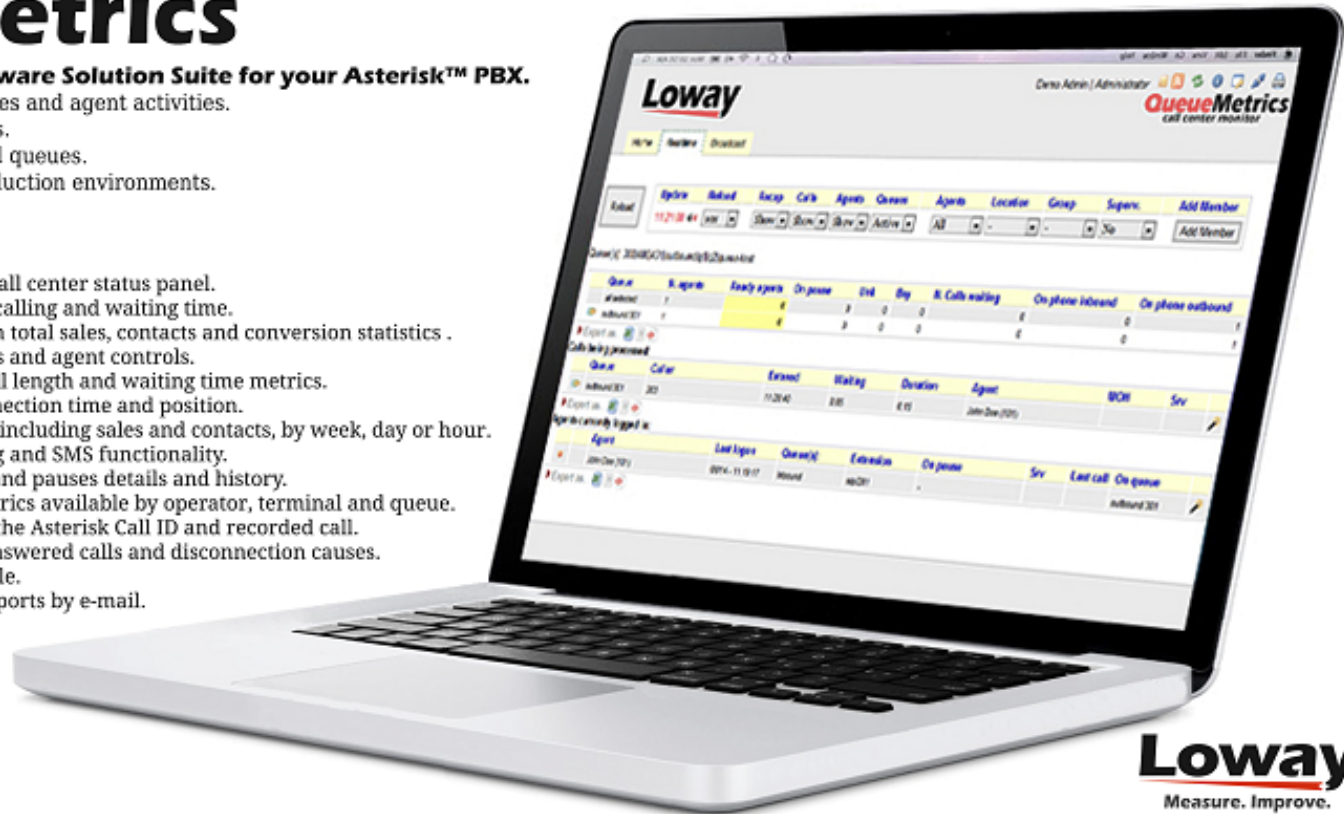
etrics

ware Solution Suite for your Asterisk™ PBX.
es and agent activities.
s.
l queues.
luction environments.

all center status panel.
calling and waiting time.
n total sales, contacts and conversion statistics .
s and agent controls.
ll length and waiting time metrics.
nection time and position.
including sales and contacts, by week, day or hour.
g and SMS functionality.
nd pauses details and history.
rics available by operator, terminal and queue.
he Asterisk Call ID and recorded call.
swered calls and disconnection causes.
le.
ports by e-mail.

Loway

Demo Admin | Administrator

QueueMetrics
call center monitor

Home | Realtime | Broadcast

Reload

| Update | Reload | Recap | Calls | Agents | Queues | Agents | Location | Group | Superv. | Add Member |
|---|---|---|---|---|---|---|---|---|---|---|
| 11:21:08 | | Show | Show | Show | Active | All | - | - | No | Add Member |

Queue(s): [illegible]

| Queue | N. agents | Ready agents | On pause | Unk | Busy | N. Calls waiting | On phone inbound | On phone outbound |
|---|---|---|---|---|---|---|---|---|
| all selected | 1 | 0 | | 0 | 0 | 0 | 0 | 1 |
| inbound 301 | 1 | 0 | | 0 | 0 | 0 | 0 | 1 |

Export as..

Calls being processed:

| Queue | Caller | Entered | Waiting | Duration | Agent | MOH | Srv |
|---|---|---|---|---|---|---|---|
| inbound 301 | 301 | 11:20:40 | 0:05 | 0:15 | John Doe (101) | | |

Export as..

Agents currently logged in:

| Agent | Last logon | Queue(s) | Extension | On pause | Srv | Last call | On queue |
|---|---|---|---|---|---|---|---|
| John Doe (101) | 09/14 - 11:10:17 | Inbound | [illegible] | - | | | inbound 301 |

Export as..

Loway
Measure. Improve.